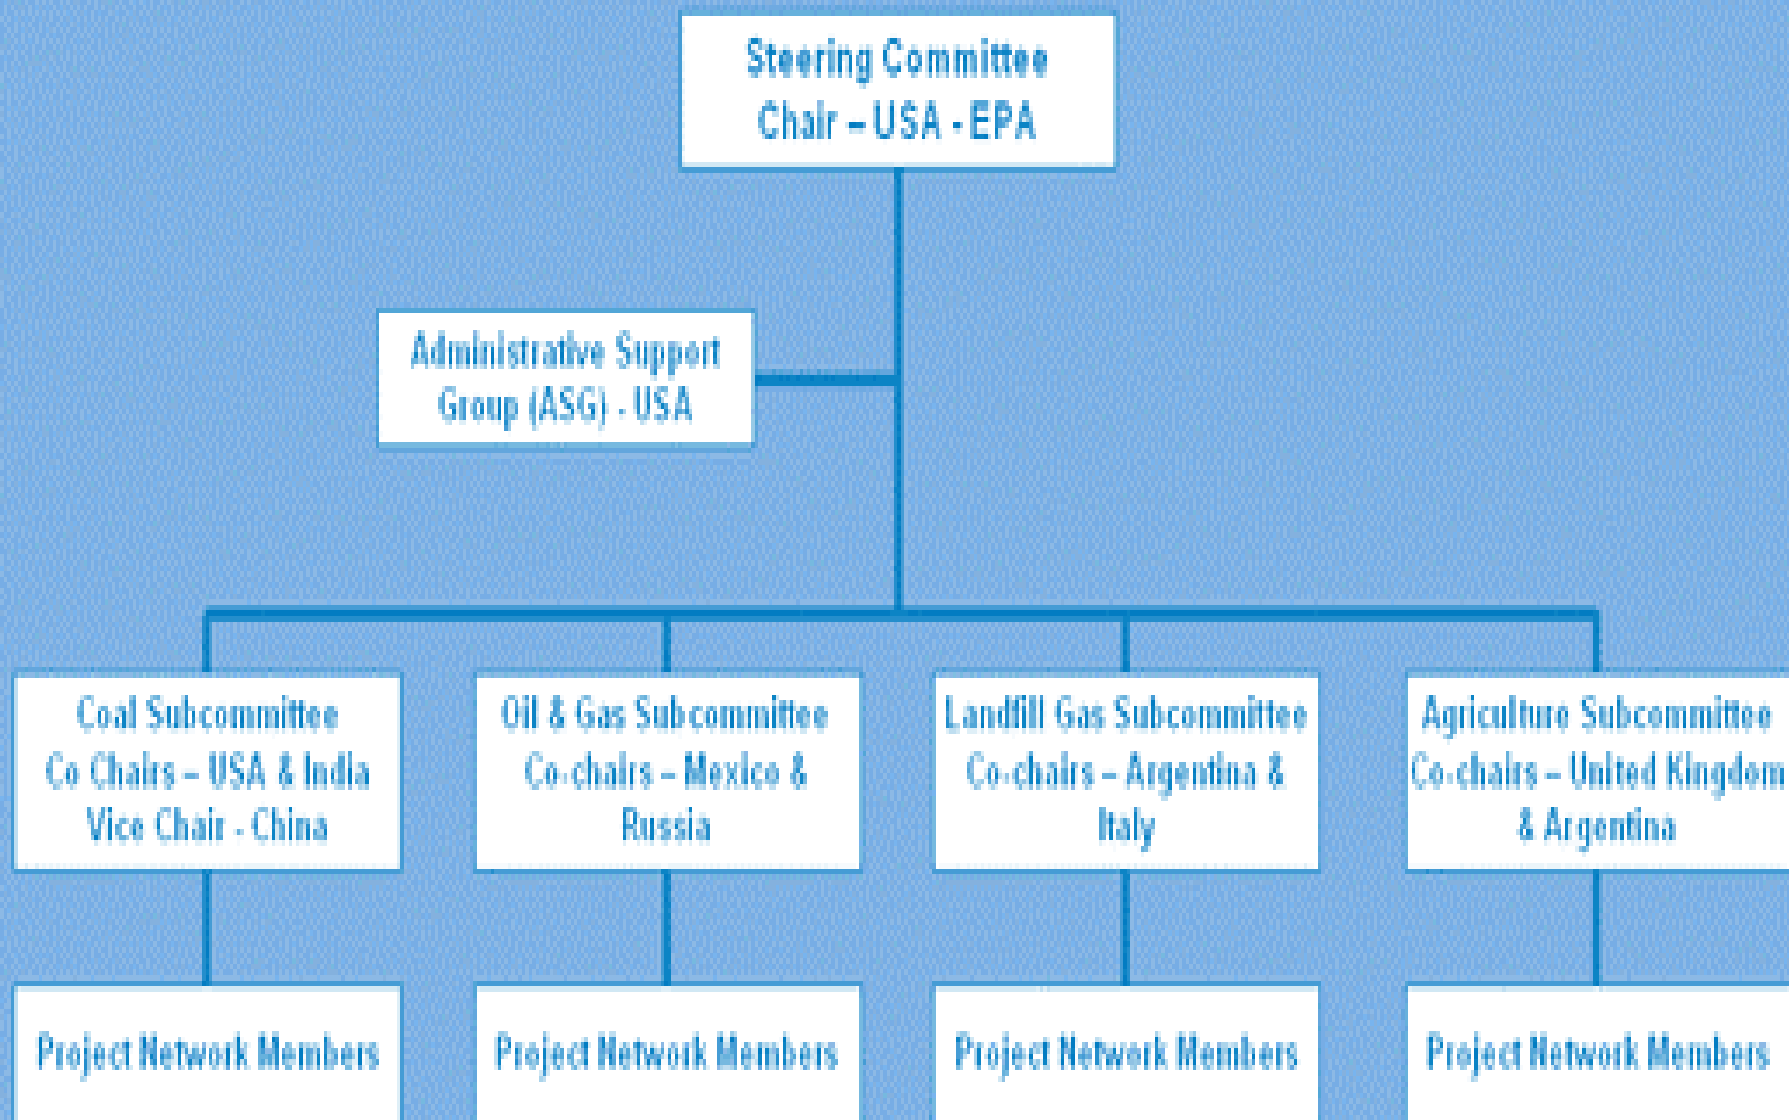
Steering Committee
Chair – USA - EPA

Administrative Support
Group (ASG) - USA

Coal Subcommittee
Co Chairs – USA & India
Vice Chair - China

Oil & Gas Subcommittee
Co-chairs – Mexico & Russia

Landfill Gas Subcommittee
Co-chairs – Argentina & Italy

Agriculture Subcommittee
Co-chairs – United Kingdom & Argentina

Project Network Members

Project Network Members

Project Network Members

Project Network Members